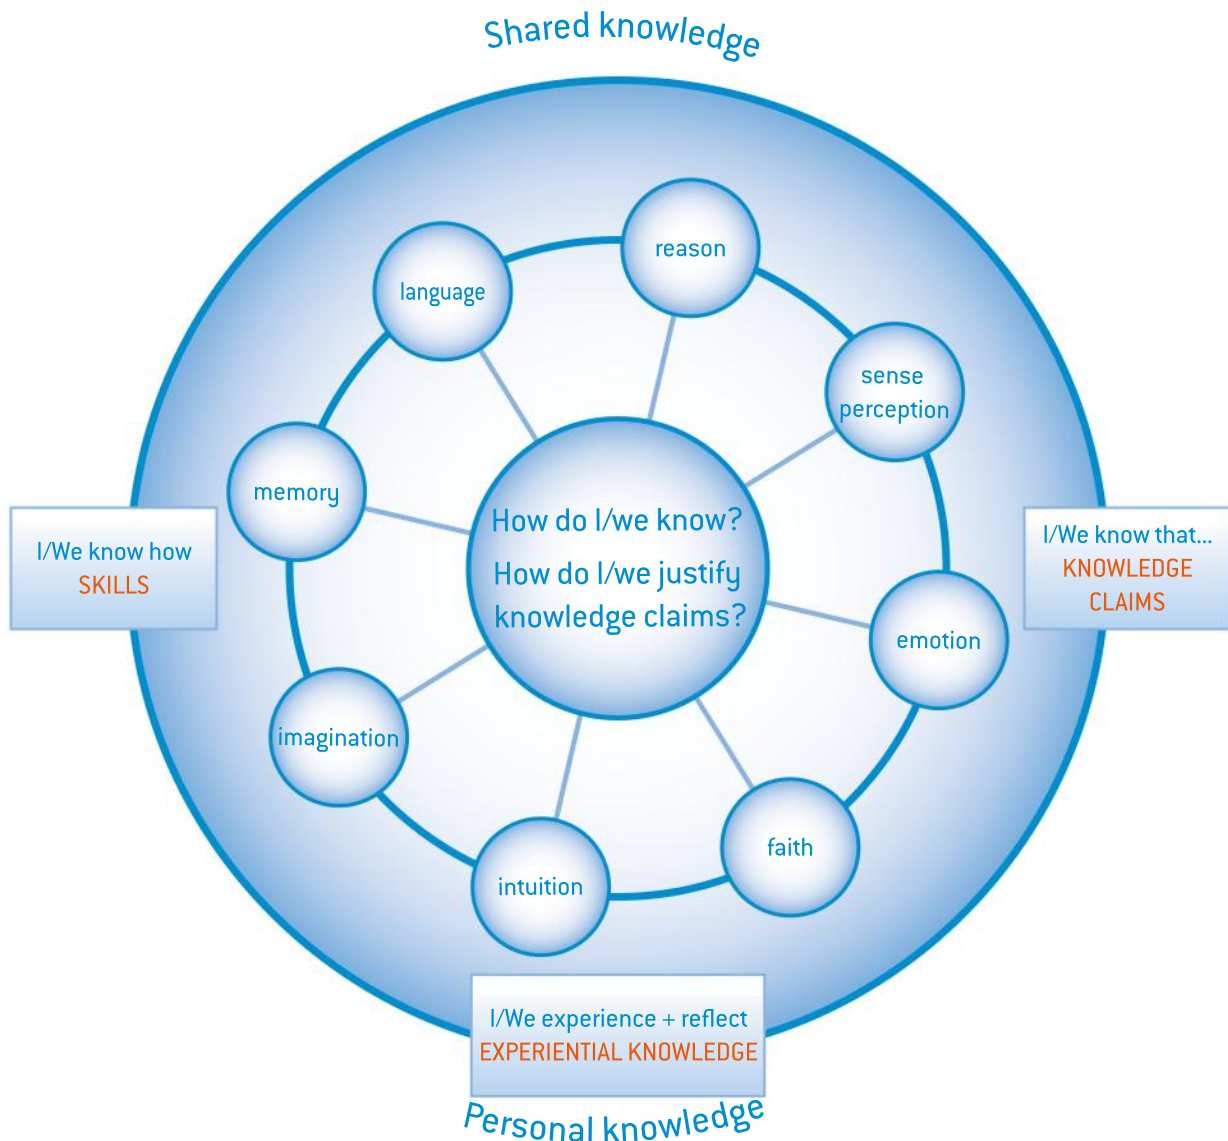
Shared knowledge

language

reason

sense perception

memory

How do I/we know?

How do I/we justify knowledge claims?

emotion

imagination

intuition

faith

I/We know how
SKILLS

I/We know that...
KNOWLEDGE CLAIMS

I/We experience + reflect
EXPERIENTIAL KNOWLEDGE

Personal knowledge